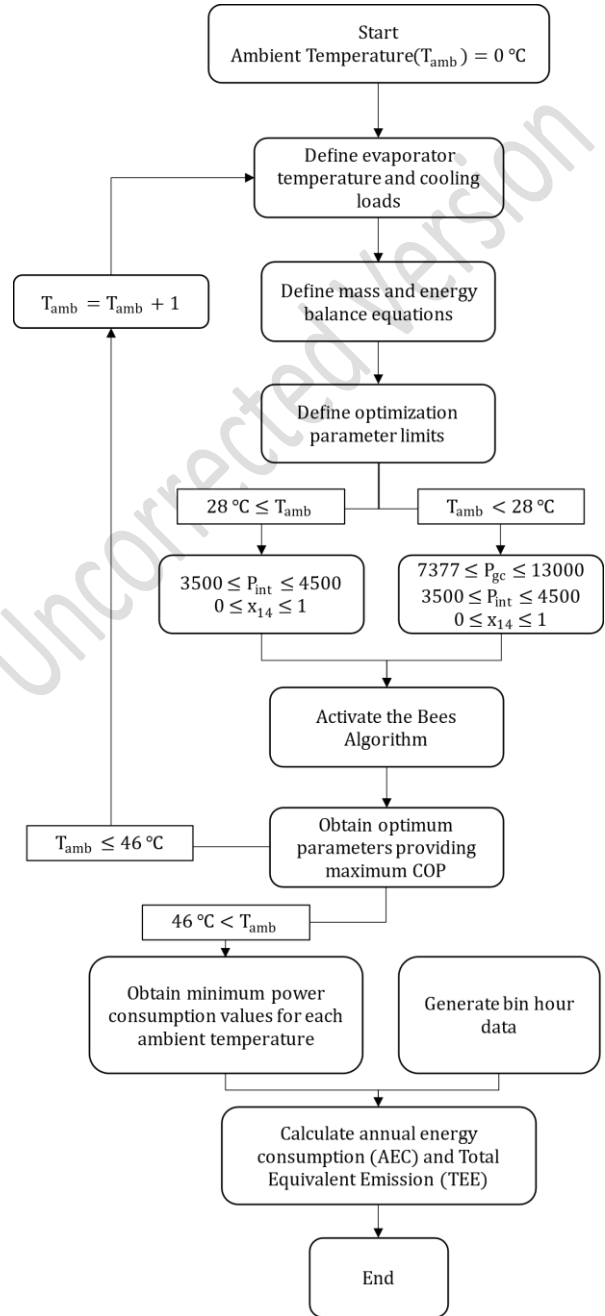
Start
Ambient Temperature($T_{amb}$) = 0 °C

Define evaporator temperature and cooling loads

$T_{amb} = T_{amb} + 1$

Define mass and energy balance equations

Define optimization parameter limits

$28\ °C \leq T_{amb}$

$T_{amb} < 28\ °C$

$3500 \leq P_{int} \leq 4500$
$0 \leq x_{14} \leq 1$

$7377 \leq P_{gc} \leq 13000$
$3500 \leq P_{int} \leq 4500$
$0 \leq x_{14} \leq 1$

Activate the Bees Algorithm

$T_{amb} \leq 46\ °C$

Obtain optimum parameters providing maximum COP

$46\ °C < T_{amb}$

Obtain minimum power consumption values for each ambient temperature

Generate bin hour data

Calculate annual energy consumption (AEC) and Total Equivalent Emission (TEE)

End

Uncorrected Version